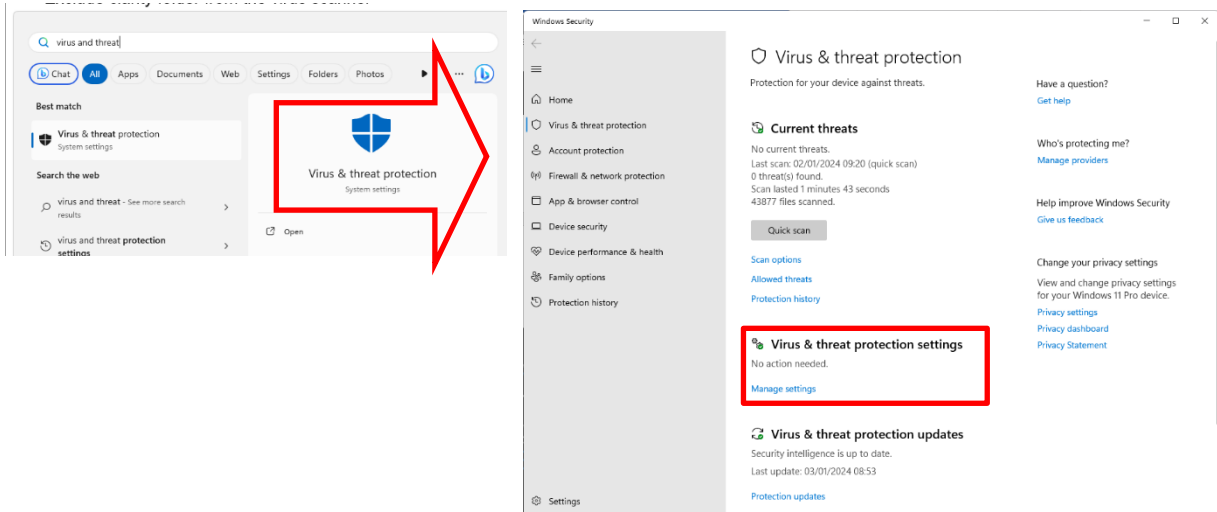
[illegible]

virus and threat

Chat All Apps Documents Web Settings Folders Photos ...

Best match

Virus & threat protection
System settings

Search the web

virus and threat - See more search results

virus and threat protection settings

Virus & threat protection
System settings

Open

Windows Security

Home
Virus & threat protection
Account protection
Firewall & network protection
App & browser control
Device security
Device performance & health
Family options
Protection history

Settings

Virus & threat protection

Protection for your device against threats.

Current threats

No current threats.
Last scan: 02/01/2024 09:20 (quick scan)
0 threat(s) found.
Scan lasted 1 minutes 43 seconds
43877 files scanned.

Quick scan

Scan options
Allowed threats
Protection history

Virus & threat protection settings

No action needed.

Manage settings

Virus & threat protection updates

Security intelligence is up to date.
Last update: 03/01/2024 08:53

Protection updates

Have a question?
Get help

Who's protecting me?
Manage providers

Help improve Windows Security
Give us feedback

Change your privacy settings

View and change privacy settings for your Windows 11 Pro device.
Privacy settings
Privacy dashboard
Privacy Statement